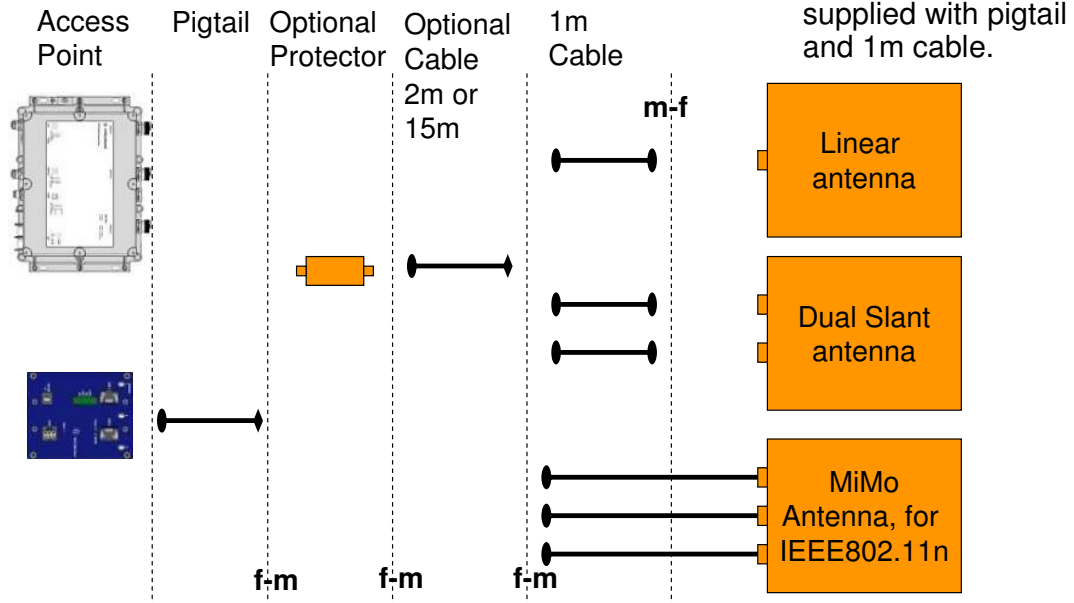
Access Point

Pigtail

Optional Protector

Optional Cable 2m or 15m

1m Cable

supplied with pigtail and 1m cable.

m-f

Linear antenna

Dual Slant antenna

MiMo Antenna, for IEEE802.11n

f-m

f-m

f-m